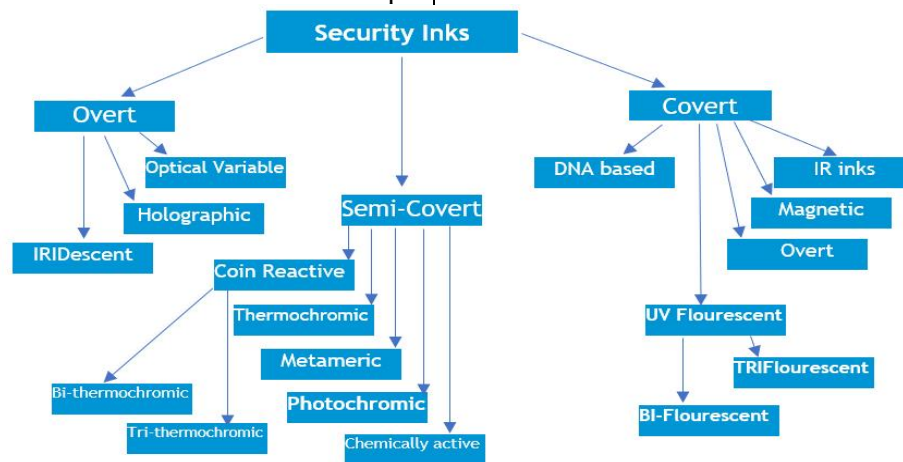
Security Inks

Overt

Optical Variable

Holographic

IRIDescent

Semi-Covert

Coin Reactive

Thermochromic

Metameric

Photochromic

Chemically active

Bi-thermochromic

Tri-thermochromic

Covert

DNA based

IR inks

Magnetic

Overt

UV Flourescent

TRIFlourescent

BI-Flourescent